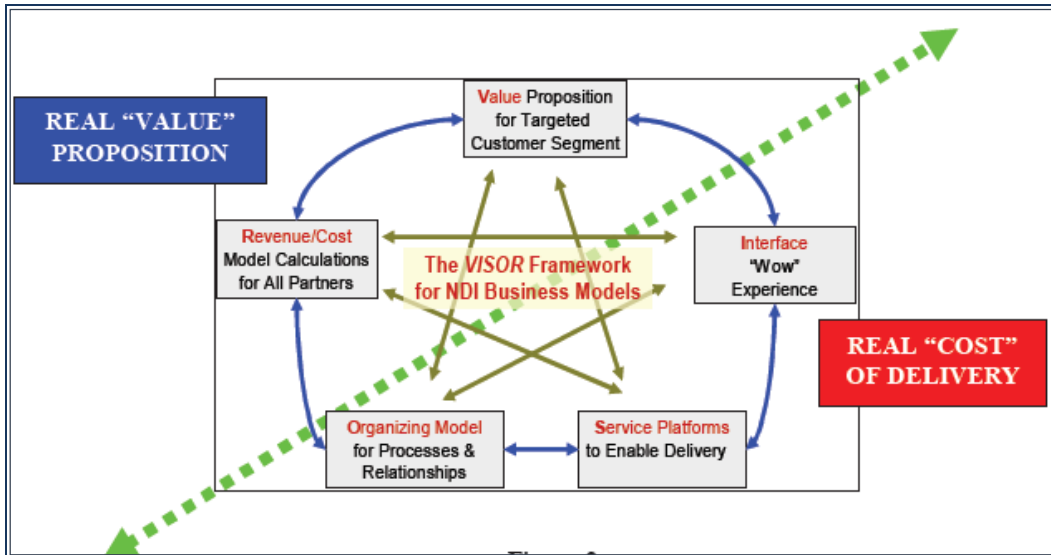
REAL "VALUE" PROPOSITION

Value Proposition for Targeted Customer Segment

Revenue/Cost Model Calculations for All Partners

The VISOR Framework for NDI Business Models

Interface "Wow" Experience

REAL "COST" OF DELIVERY

Organizing Model for Processes & Relationships

Service Platforms to Enable Delivery

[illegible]